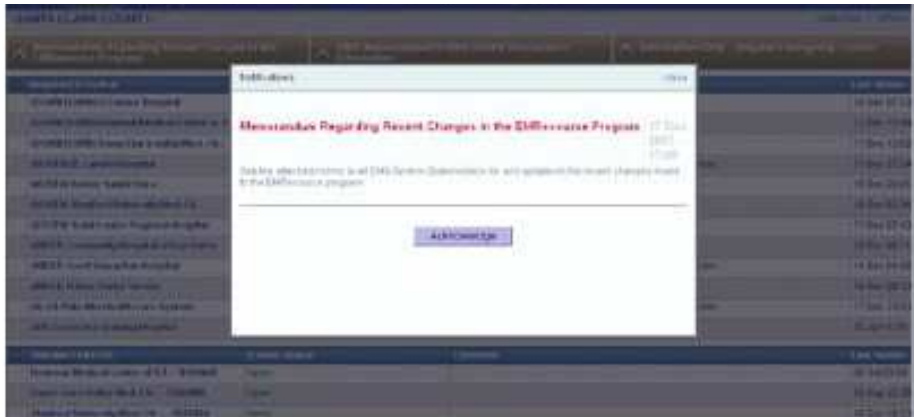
SANTA CLARA COUNTY

Notifications

Close

Memorandum Regarding Recent Changes in the EMResource Program

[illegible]

See the attached memo to all EMS System Stakeholders for and update on the recent changes made to the EMResource program.

Acknowledge